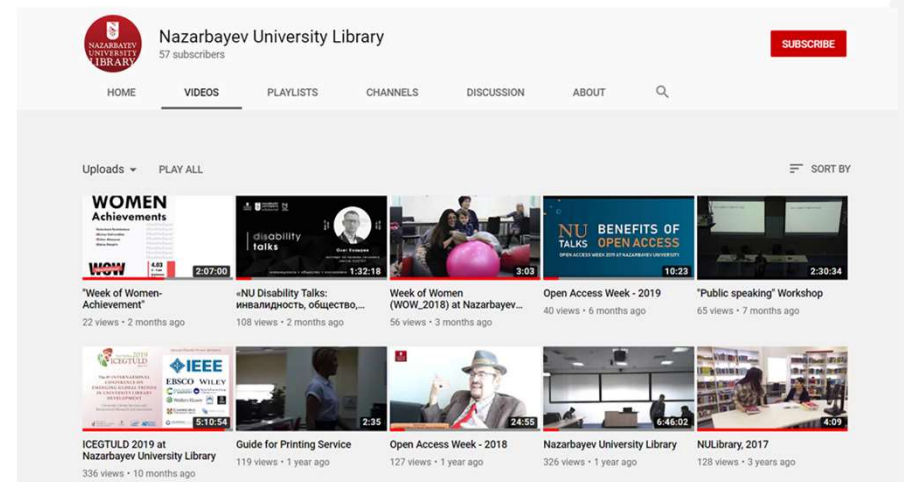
NAZARBAYEV UNIVERSITY LIBRARY

Nazarbayev University Library
57 subscribers

SUBSCRIBE

HOME VIDEOS PLAYLISTS CHANNELS DISCUSSION ABOUT

Uploads PLAY ALL

SORT BY

WOMEN Achievements
WOW
2:07:00
"Week of Women-Achievement"
22 views • 2 months ago

disability talks
1:32:18
«NU Disability Talks: инвалидность, общество,...
108 views • 2 months ago

3:03
Week of Women (WOW_2018) at Nazarbayev...
56 views • 3 months ago

NU TALKS BENEFITS OF OPEN ACCESS
OPEN ACCESS WEEK 2019 AT NAZARBAYEV UNIVERSITY
10:23
Open Access Week - 2019
40 views • 6 months ago

2:30:34
"Public speaking" Workshop
65 views • 7 months ago

ICEGTULD 2019
IEEE
EBSCO WILEY
5:10:54
ICEGTULD 2019 at Nazarbayev University Library
336 views • 10 months ago

2:35
Guide for Printing Service
119 views • 1 year ago

24:55
Open Access Week - 2018
127 views • 1 year ago

6:46:02
Nazarbayev University Library
326 views • 1 year ago

4:09
NULibrary, 2017
128 views • 3 years ago